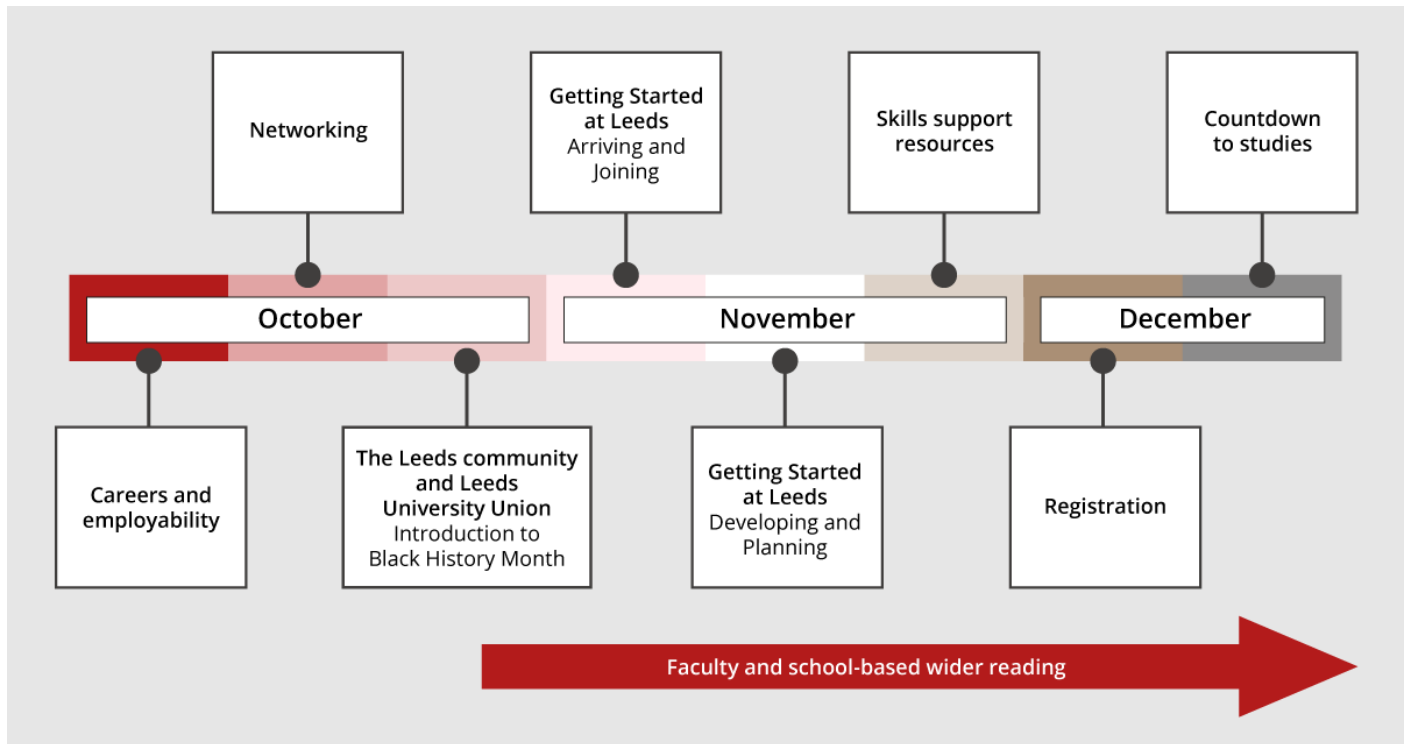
Networking

Getting Started at Leeds
Arriving and Joining

Skills support resources

Countdown to studies

October

November

December

Careers and employability

The Leeds community and Leeds University Union
Introduction to Black History Month

Getting Started at Leeds
Developing and Planning

Registration

Faculty and school-based wider reading